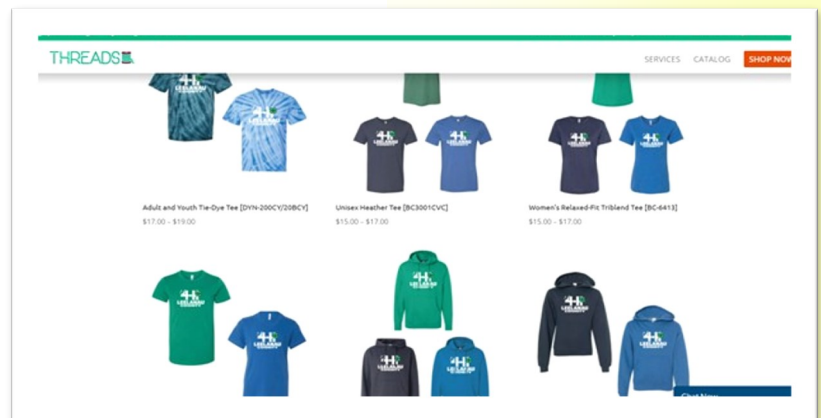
THREADS

SERVICES CATALOG SHOP NOW

Adult and Youth Tie-Dye Tee [DYN-200CY/20BCY]
$17.00 – $19.00

Unisex Heather Tee [BC3001CVC]
$15.00 – $17.00

Women's Relaxed-Fit Triblend Tee [BC-6413]
$15.00 – $17.00

Chat Now